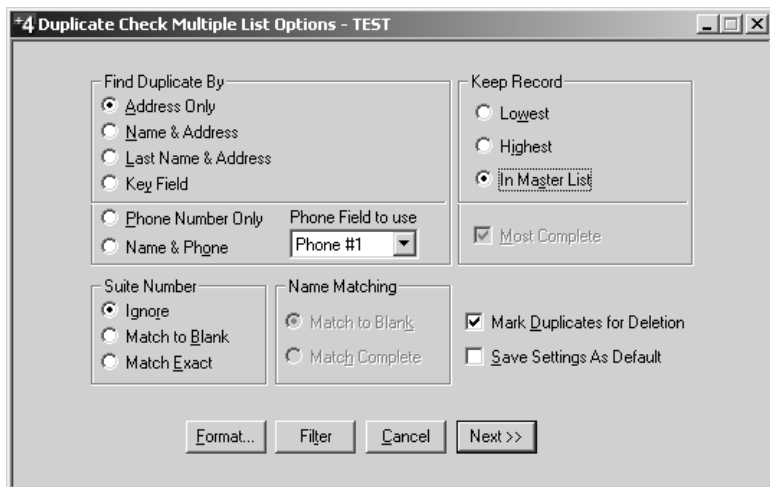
+4 Duplicate Check Multiple List Options - TEST

Find Duplicate By
Address Only
Name & Address
Last Name & Address
Key Field
Phone Number Only
Name & Phone
Phone Field to use
Phone #1

Keep Record
Lowest
Highest
In Master List
Most Complete

Suite Number
Ignore
Match to Blank
Match Exact

Name Matching
Match to Blank
Match Complete

Mark Duplicates for Deletion
Save Settings As Default

Format...
Filter
Cancel
Next >>